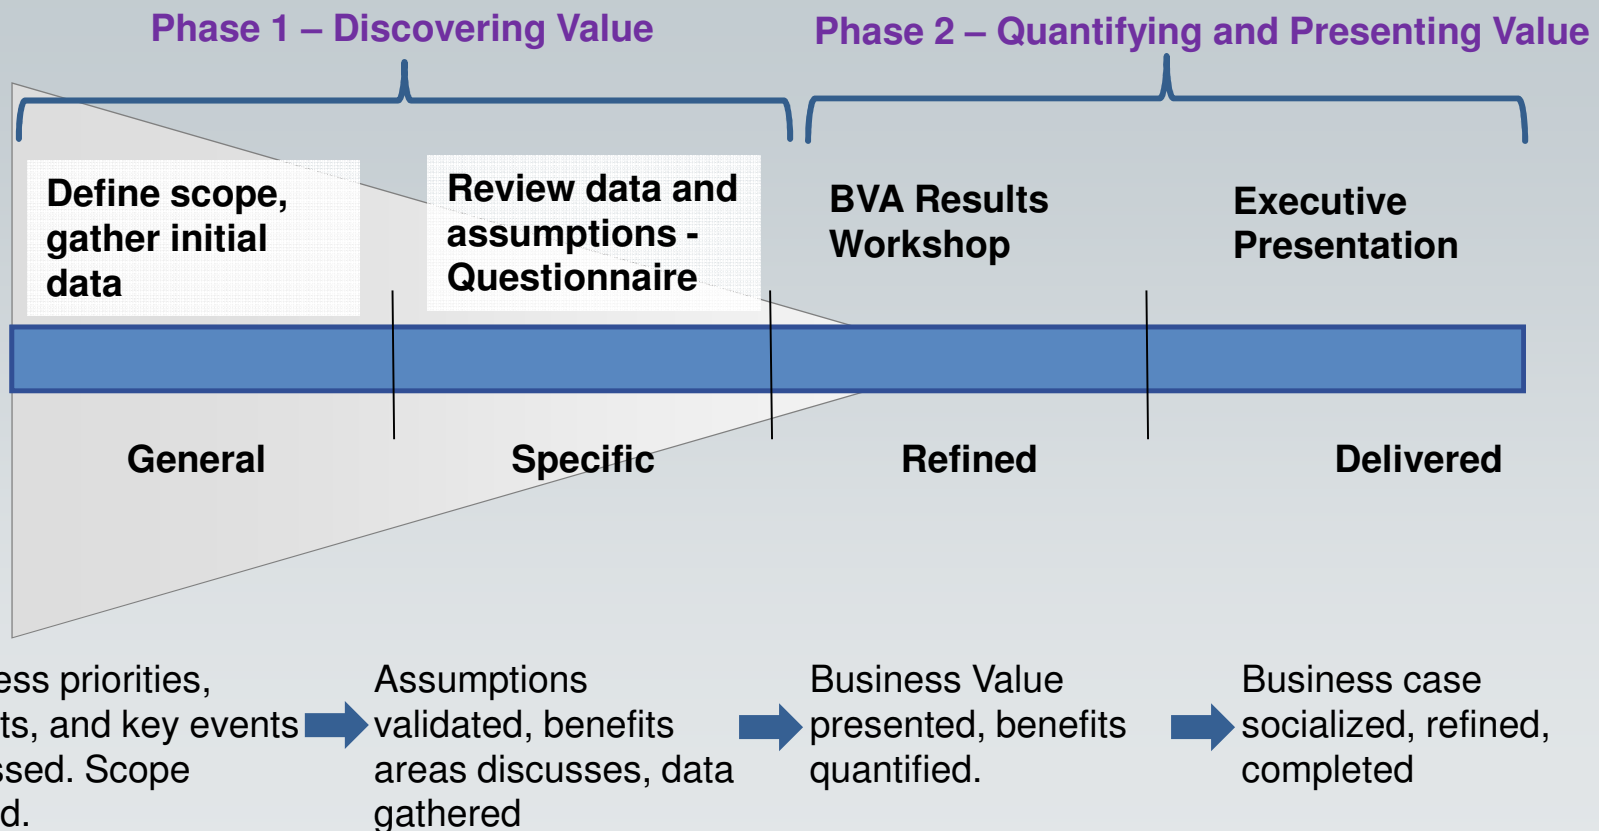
Phase 1 – Discovering Value

Phase 2 – Quantifying and Presenting Value

Define scope, gather initial data

Review data and assumptions - Questionnaire

BVA Results Workshop

Executive Presentation

General

Specific

Refined

Delivered

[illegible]ess priorities, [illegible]ts, and key events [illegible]sed. Scope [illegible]d.

Assumptions validated, benefits areas discusses, data gathered

Business Value presented, benefits quantified.

Business case socialized, refined, completed